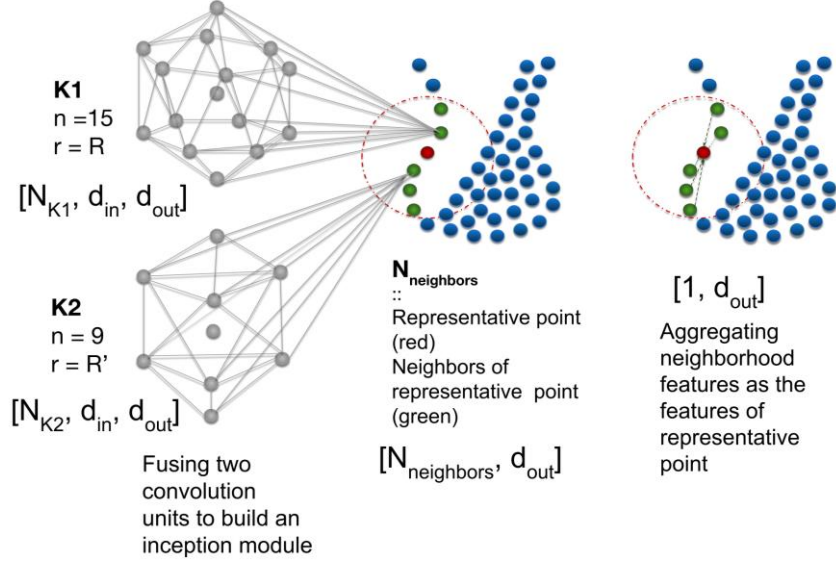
**K1**
n =15
r = R

$[N_{K1}, d_{in}, d_{out}]$

**K2**
n = 9
r = R'

$[N_{K2}, d_{in}, d_{out}]$

Fusing two convolution units to build an inception module

$\mathbf{N_{neighbors}}$
::
Representative point (red)
Neighbors of representative point (green)

$[N_{neighbors}, d_{out}]$

$[1, d_{out}]$

Aggregating neighborhood features as the features of representative point